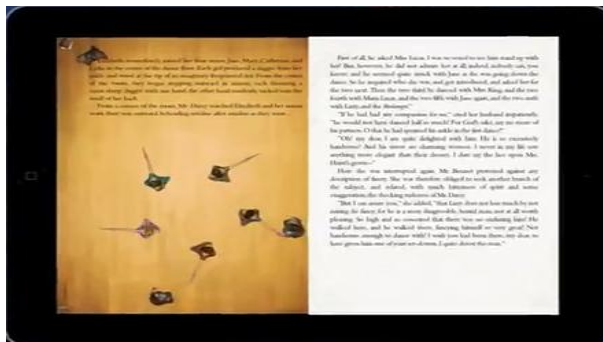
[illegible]

Part of all, he asked Miss Lucas. I was so vexed to see him stand up with her! But, however, he did not admire her at all; indeed, nobody can, you know; and he seemed quite struck with Jane as she was going down the dance. So he inquired who she was, and got introduced, and asked her for the two next. Then the two third he danced with Miss King, and the two fourth with Maria Lucas, and the two fifth with Jane again, and the two sixth with Lizzy and the Boulanger."

"If he had had any compassion for me," cried her husband impatiently, "he would not have danced half so much! For God's sake, say no more of his partners. O that he had sprained his ankle in the first dance!"

"Oh! my dear, I am quite delighted with him. He is so excessively handsome! And his sisters are charming women. I never in my life saw anything more elegant than their dresses. I dare say the lace upon Mrs. Hurst's gown—"

Here she was interrupted again. Mr. Bennet protested against any description of finery. She was therefore obliged to seek another branch of the subject, and related, with much bitterness of spirit and some exaggeration, the shocking rudeness of Mr. Darcy.

"But I can assure you," she added, "that Lizzy does not lose much by not suiting his fancy; for he is a most disagreeable, horrid man, not at all worth pleasing. So high and so conceited that there was no enduring him! He walked here, and he walked there, fancying himself so very great! Not handsome enough to dance with! I wish you had been there, my dear, to have given him one of your set-downs. I quite detest the man."